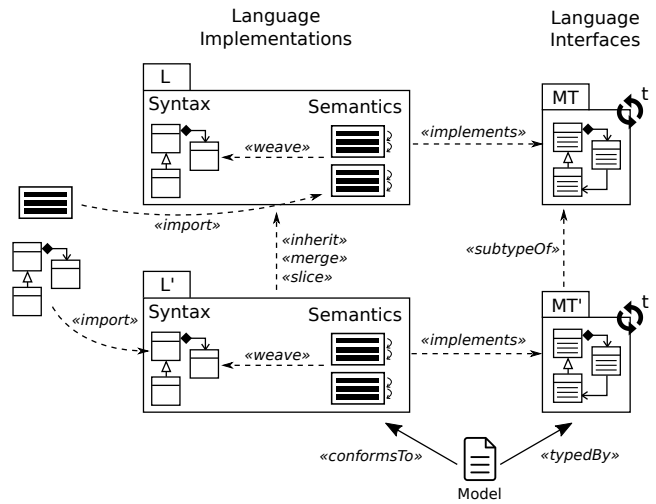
Language Implementations

Language Interfaces

L

Syntax

Semantics

«weave»

«implements»

MT

t

«import»

«inherit»
«merge»
«slice»

«subtypeOf»

L'

«import»

Syntax

Semantics

«weave»

«implements»

MT'

t

«conformsTo»

«typedBy»

Model